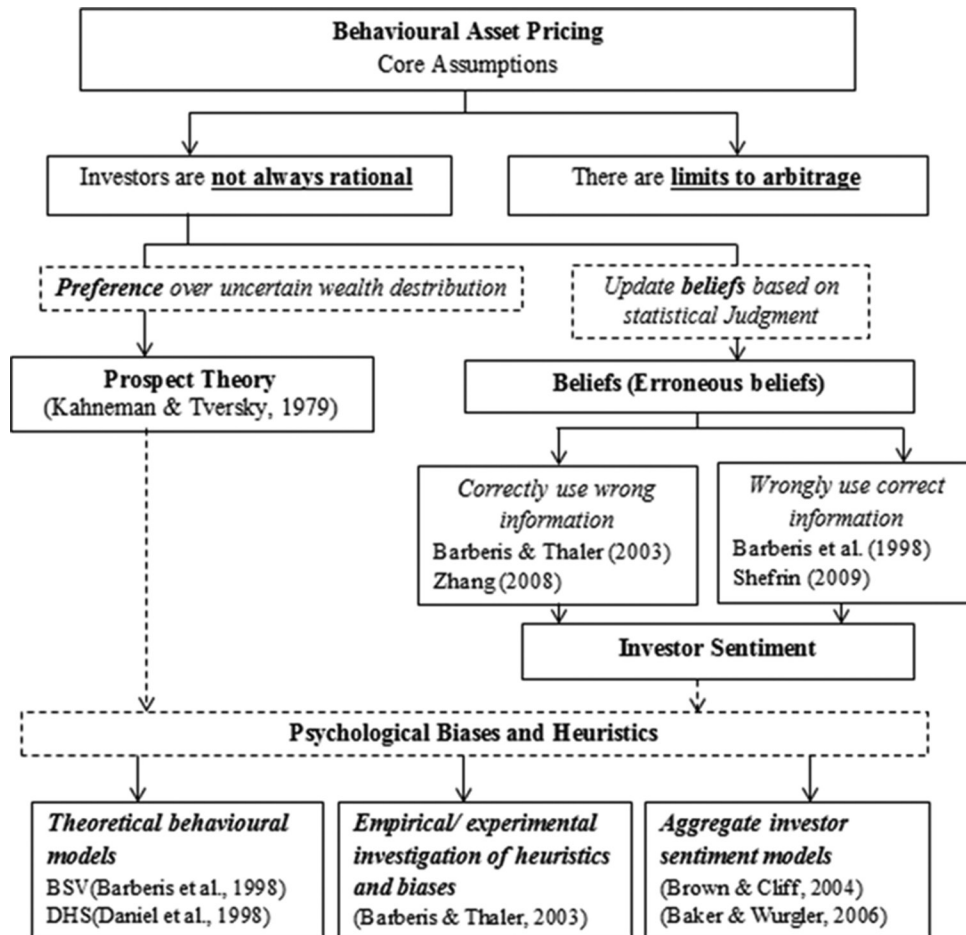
Behavioural Asset Pricing
Core Assumptions

Investors are not always rational

There are limits to arbitrage

Preference over uncertain wealth destribution

Update beliefs based on statistical Judgment

Prospect Theory
(Kahneman & Tversky, 1979)

Beliefs (Erroneous beliefs)

Correctly use wrong information
Barberis & Thaler (2003)
Zhang (2008)

Wrongly use correct information
Barberis et al. (1998)
Shefrin (2009)

Investor Sentiment

Psychological Biases and Heuristics

Theoretical behavioural models
BSV(Barberis et al., 1998)
DHS(Daniel et al., 1998)

Empirical/ experimental investigation of heuristics and biases
(Barberis & Thaler, 2003)

Aggregate investor sentiment models
(Brown & Cliff, 2004)
(Baker & Wurgler, 2006)